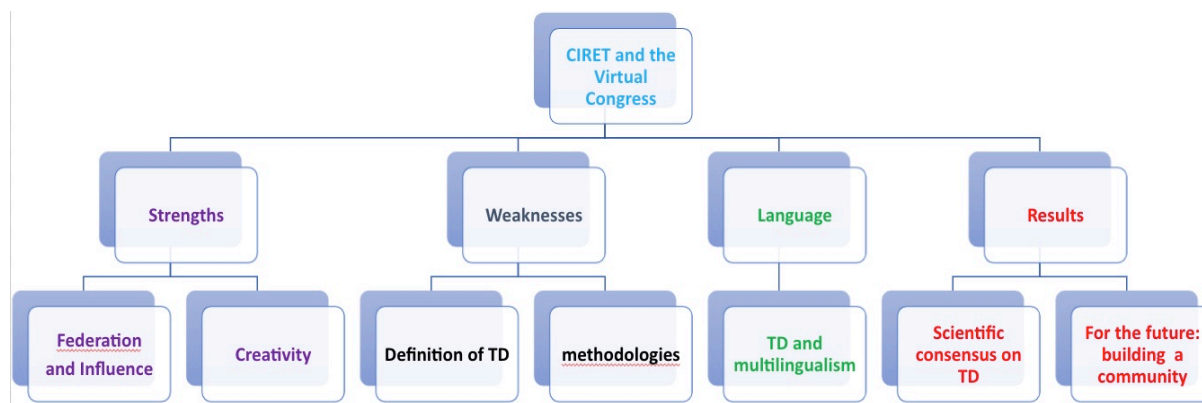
CIRET and the Virtual Congress

Strengths

Weaknesses

Language

Results

Federation and Influence

Creativity

Definition of TD

methodologies

TD and multilingualism

Scientific consensus on TD

For the future: building a community